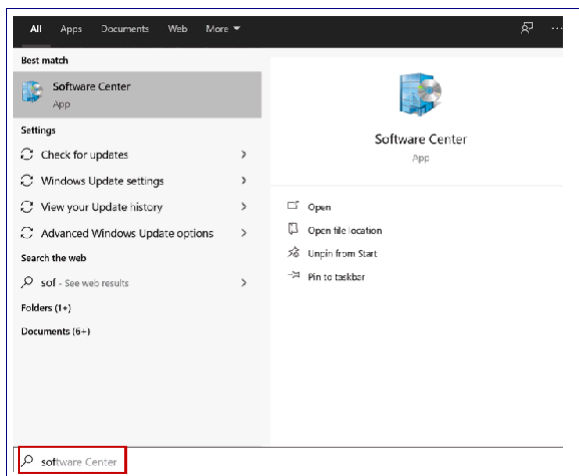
All Apps Documents Web More ▾

Best match

Software Center
App

Settings

Check for updates >

Windows Update settings >

View your Update history >

Advanced Windows Update options >

Search the web

sof - See web results >

Folders (1+)

Documents (6+)

Software Center
App

Open

Open file location

Unpin from Start

Pin to taskbar

software Center